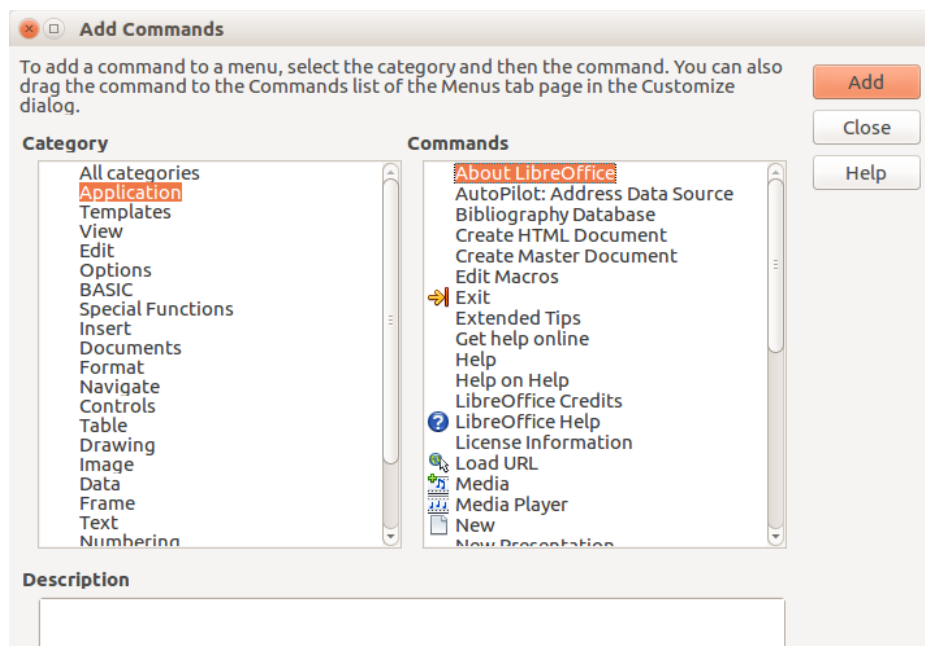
Add Commands

To add a command to a menu, select the category and then the command. You can also drag the command to the Commands list of the Menus tab page in the Customize dialog.

Add
Close
Help

Category

All categories
Application
Templates
View
Edit
Options
BASIC
Special Functions
Insert
Documents
Format
Navigate
Controls
Table
Drawing
Image
Data
Frame
Text
Numbering

Commands

About LibreOffice
AutoPilot: Address Data Source
Bibliography Database
Create HTML Document
Create Master Document
Edit Macros
Exit
Extended Tips
Get help online
Help
Help on Help
LibreOffice Credits
LibreOffice Help
License Information
Load URL
Media
Media Player
New
New Presentation

Description